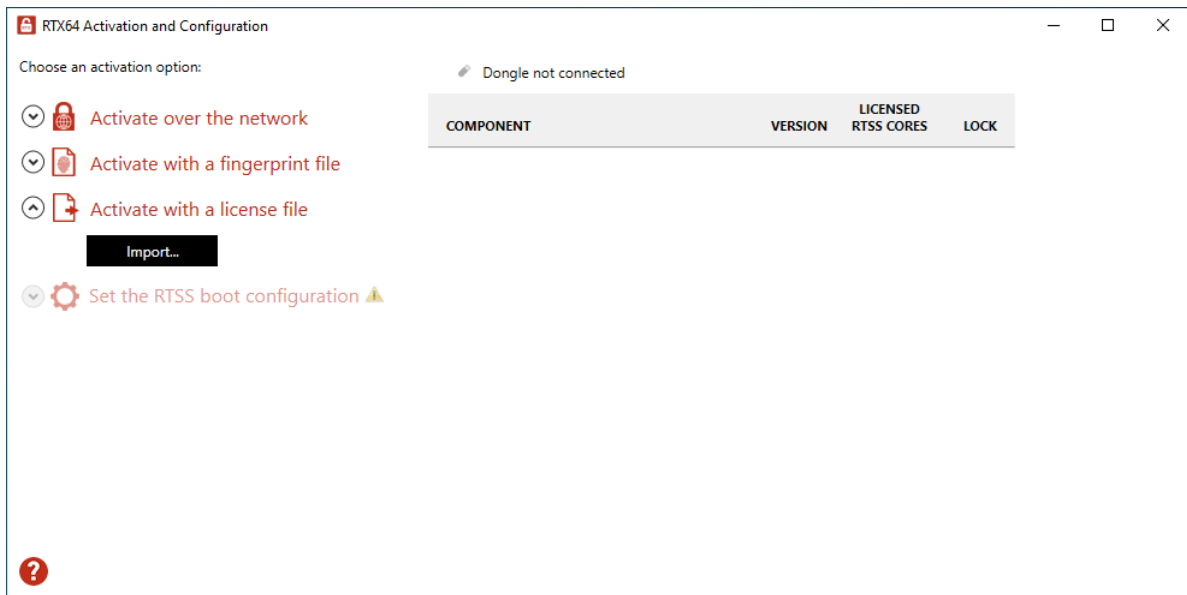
RTX64 Activation and Configuration

Choose an activation option:

Activate over the network

Activate with a fingerprint file

Activate with a license file

Import...

Set the RTSS boot configuration

Dongle not connected

| COMPONENT | VERSION | LICENSED RTSS CORES | LOCK |
|---|---|---|---|

?